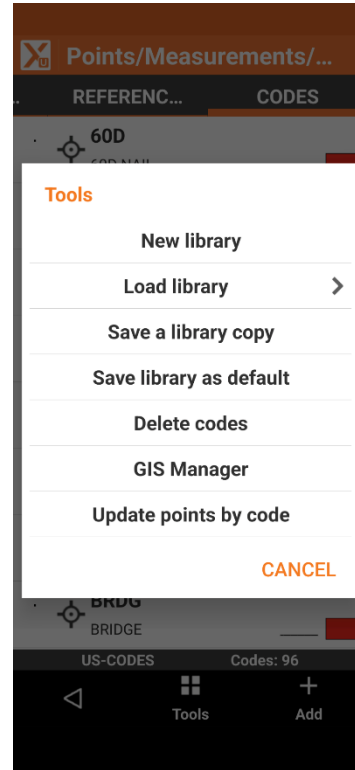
Points/Measurements/...

REFERENC...

CODES

60D

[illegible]

Tools

New library

Load library

Save a library copy

Save library as default

Delete codes

GIS Manager

Update points by code

CANCEL

BRDG

BRIDGE

US-CODES

Codes: 96

Tools

Add